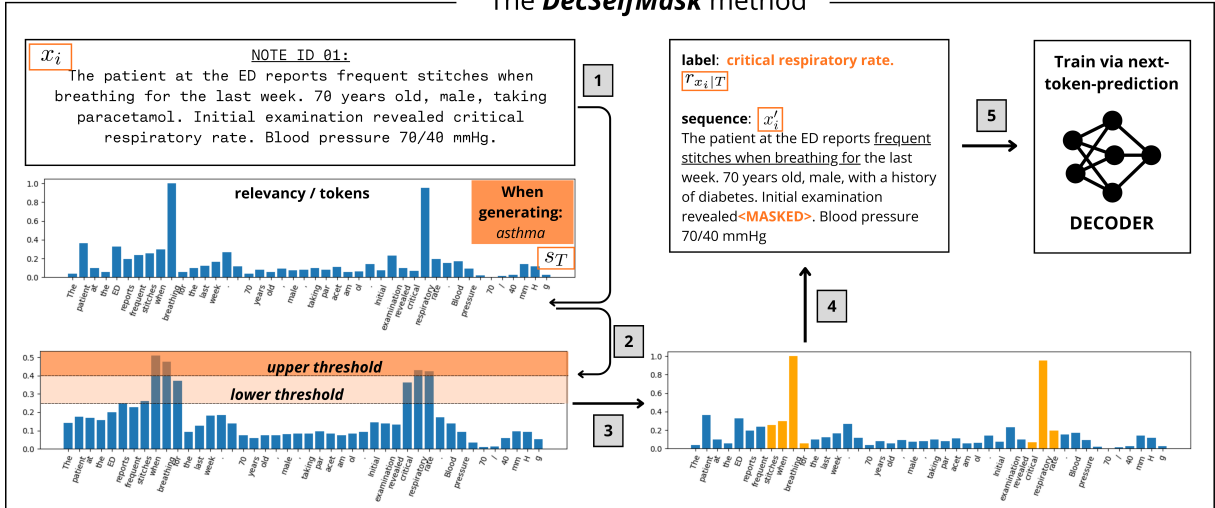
The DecSelfMask method

$x_i$

NOTE ID 01:

The patient at the ED reports frequent stitches when breathing for the last week. 70 years old, male, taking paracetamol. Initial examination revealed critical respiratory rate. Blood pressure 70/40 mmHg.

1

relevancy / tokens

When generating: asthma

$s_T$

1.0
0.8
0.6
0.4
0.2
0.0

The patient at the ED reports frequent stitches when breathing for the last week . 70 years old , male , taking par acet am ol . Initial examination revealed critical respiratory rate . Blood pressure 70 / 40 mm H g

2

upper threshold

lower threshold

0.5
0.4
0.3
0.2
0.1
0.0

The patient at the ED reports frequent stitches when breathing for the last week . 70 years old , male , taking par acet am ol . Initial examination revealed critical respiratory rate . Blood pressure 70 / 40 mm H g

3

label: critical respiratory rate.

$r_{x_i|T}$

sequence: $x'_i$

The patient at the ED reports frequent stitches when breathing for the last week. 70 years old, male, with a history of diabetes. Initial examination revealed<MASKED>. Blood pressure 70/40 mmHg

4

5

Train via next-token-prediction

DECODER

1.0
0.8
0.6
0.4
0.2
0.0

The patient at the ED reports frequent stitches when breathing for the last week . 70 years old , male , taking par acet am ol . Initial examination revealed critical respiratory rate . Blood pressure 70 / 40 mm H g